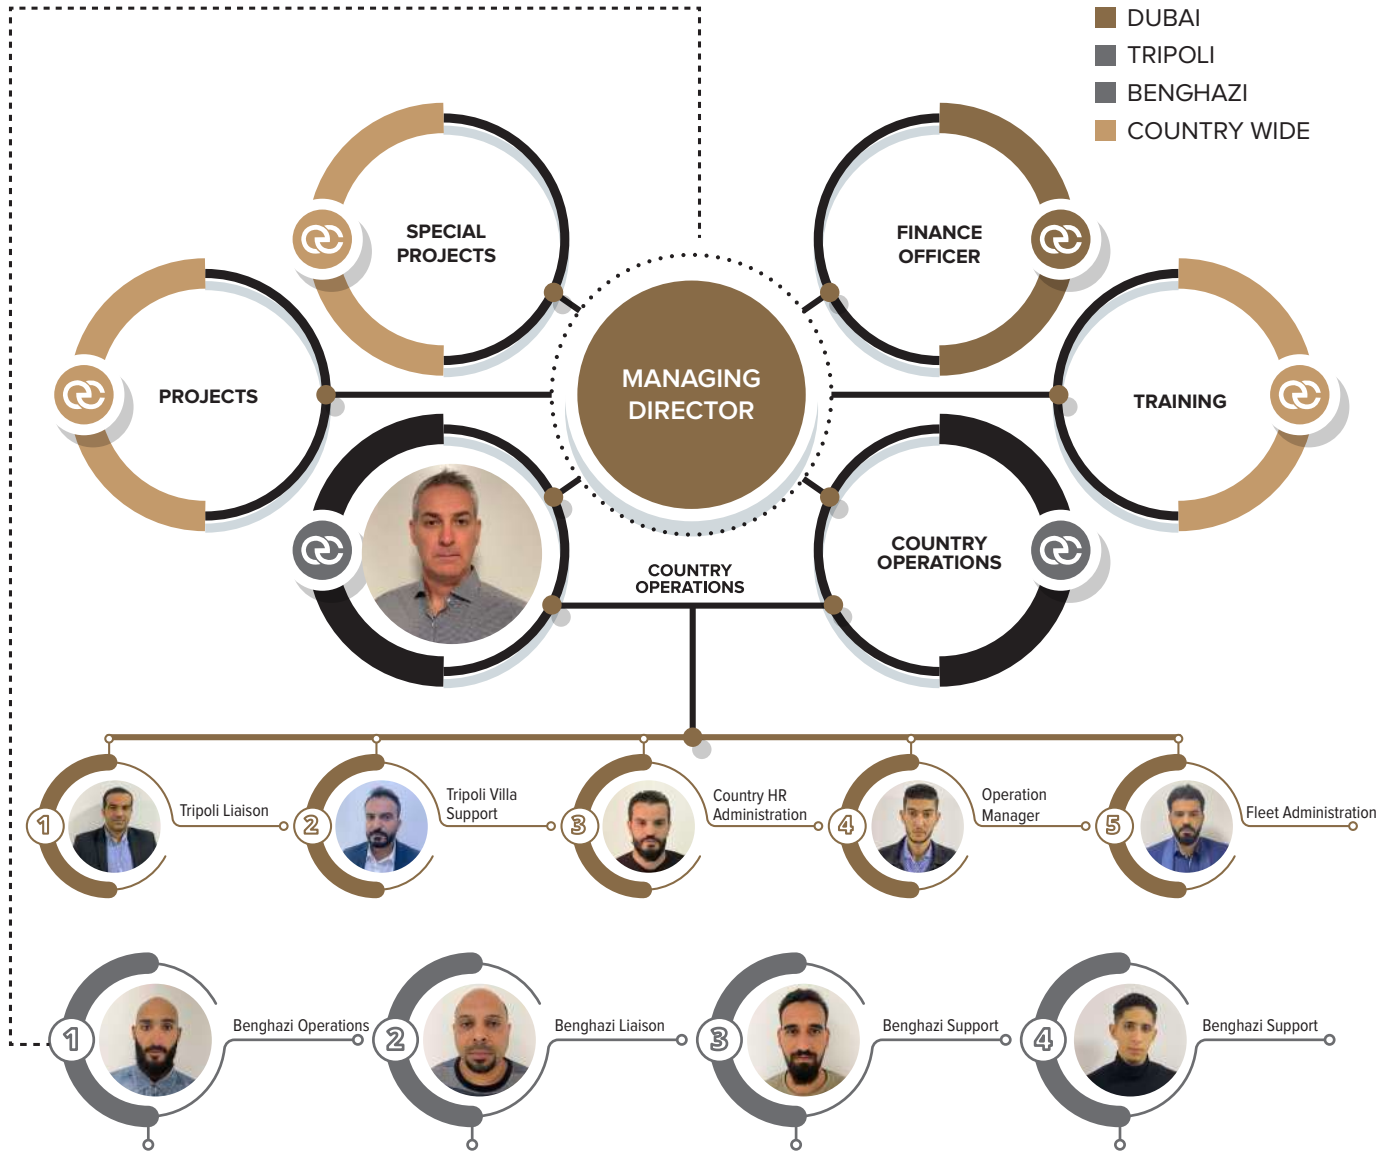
DUBAI
TRIPOLI
BENGHAZI
COUNTRY WIDE

SPECIAL PROJECTS

FINANCE OFFICER

PROJECTS

MANAGING DIRECTOR

TRAINING

COUNTRY OPERATIONS

COUNTRY OPERATIONS

1 Tripoli Liaison
2 Tripoli Villa Support
3 Country HR Administration
4 Operation Manager
5 Fleet Administration

1 Benghazi Operations
2 Benghazi Liaison
3 Benghazi Support
4 Benghazi Support